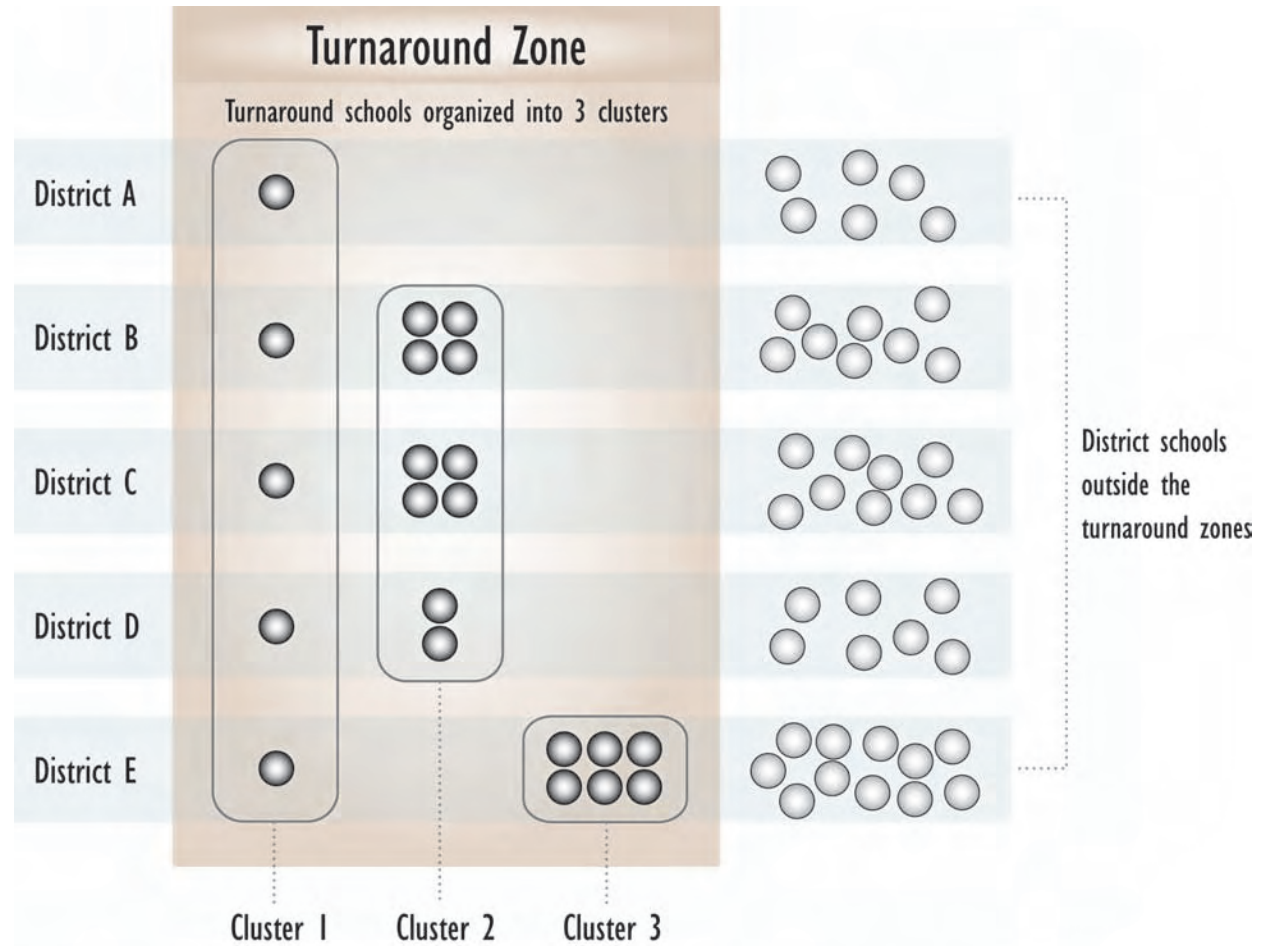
Turnaround Zone

Turnaround schools organized into 3 clusters

District A

District B

District C

District D

District E

District schools outside the turnaround zones

Cluster 1

Cluster 2

Cluster 3